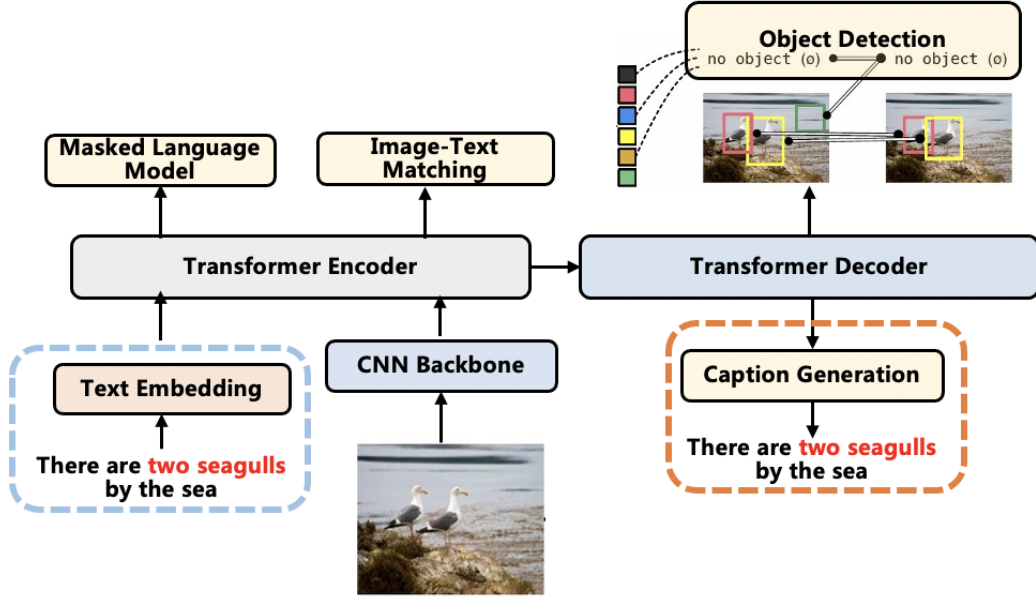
Object Detection

no object (∅)

no object (∅)

Masked Language Model

Image-Text Matching

Transformer Encoder

Transformer Decoder

Text Embedding

There are two seagulls by the sea

CNN Backbone

Caption Generation

There are two seagulls by the sea